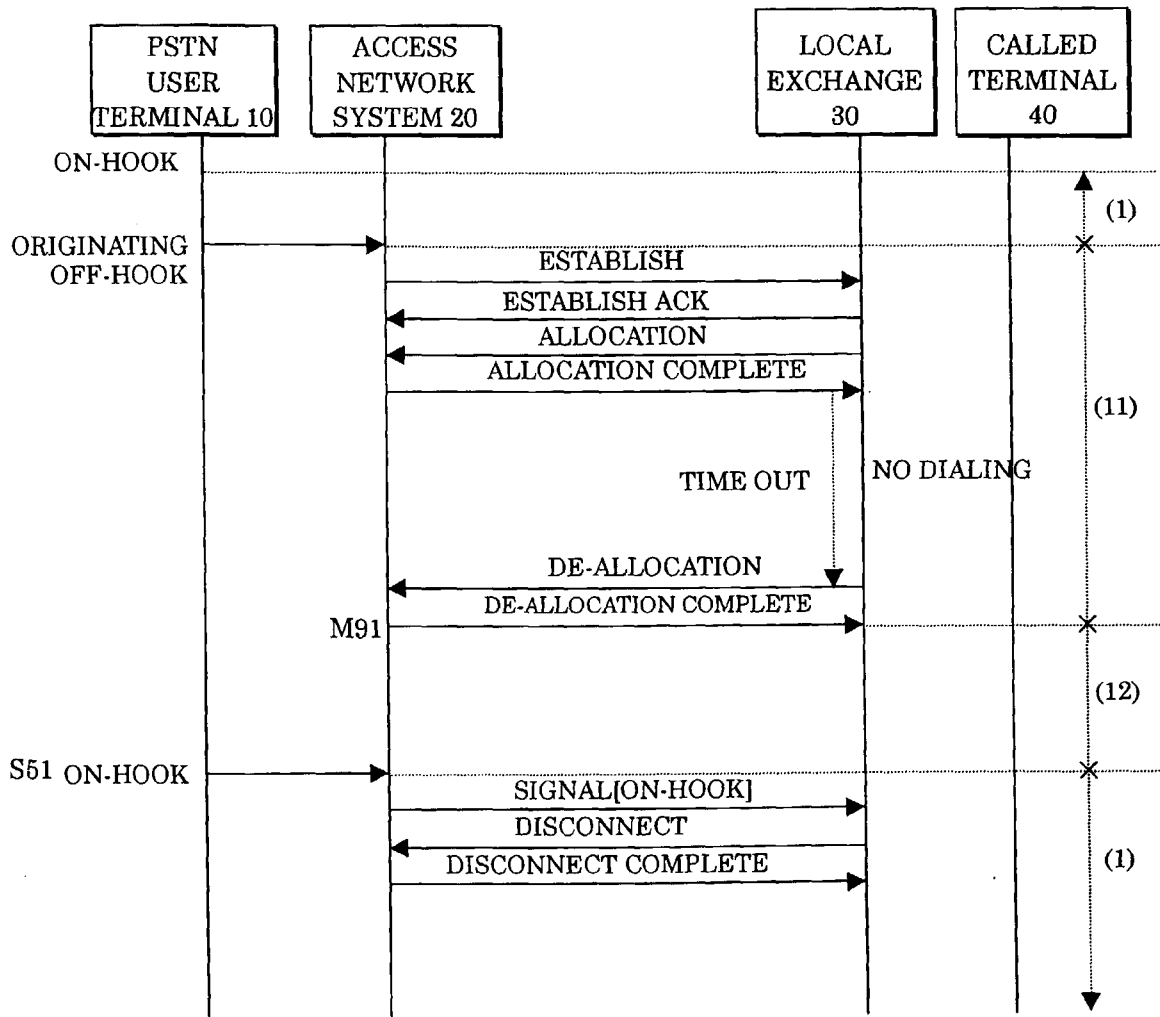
PSTN USER TERMINAL 10

ACCESS NETWORK SYSTEM 20

LOCAL EXCHANGE 30

CALLED TERMINAL 40

ON-HOOK

(1)

ORIGINATING OFF-HOOK

ESTABLISH

ESTABLISH ACK

ALLOCATION

ALLOCATION COMPLETE

(11)

TIME OUT

NO DIALING

DE-ALLOCATION

DE-ALLOCATION COMPLETE

M91

(12)

S51 ON-HOOK

SIGNAL[ON-HOOK]

DISCONNECT

DISCONNECT COMPLETE

(1)